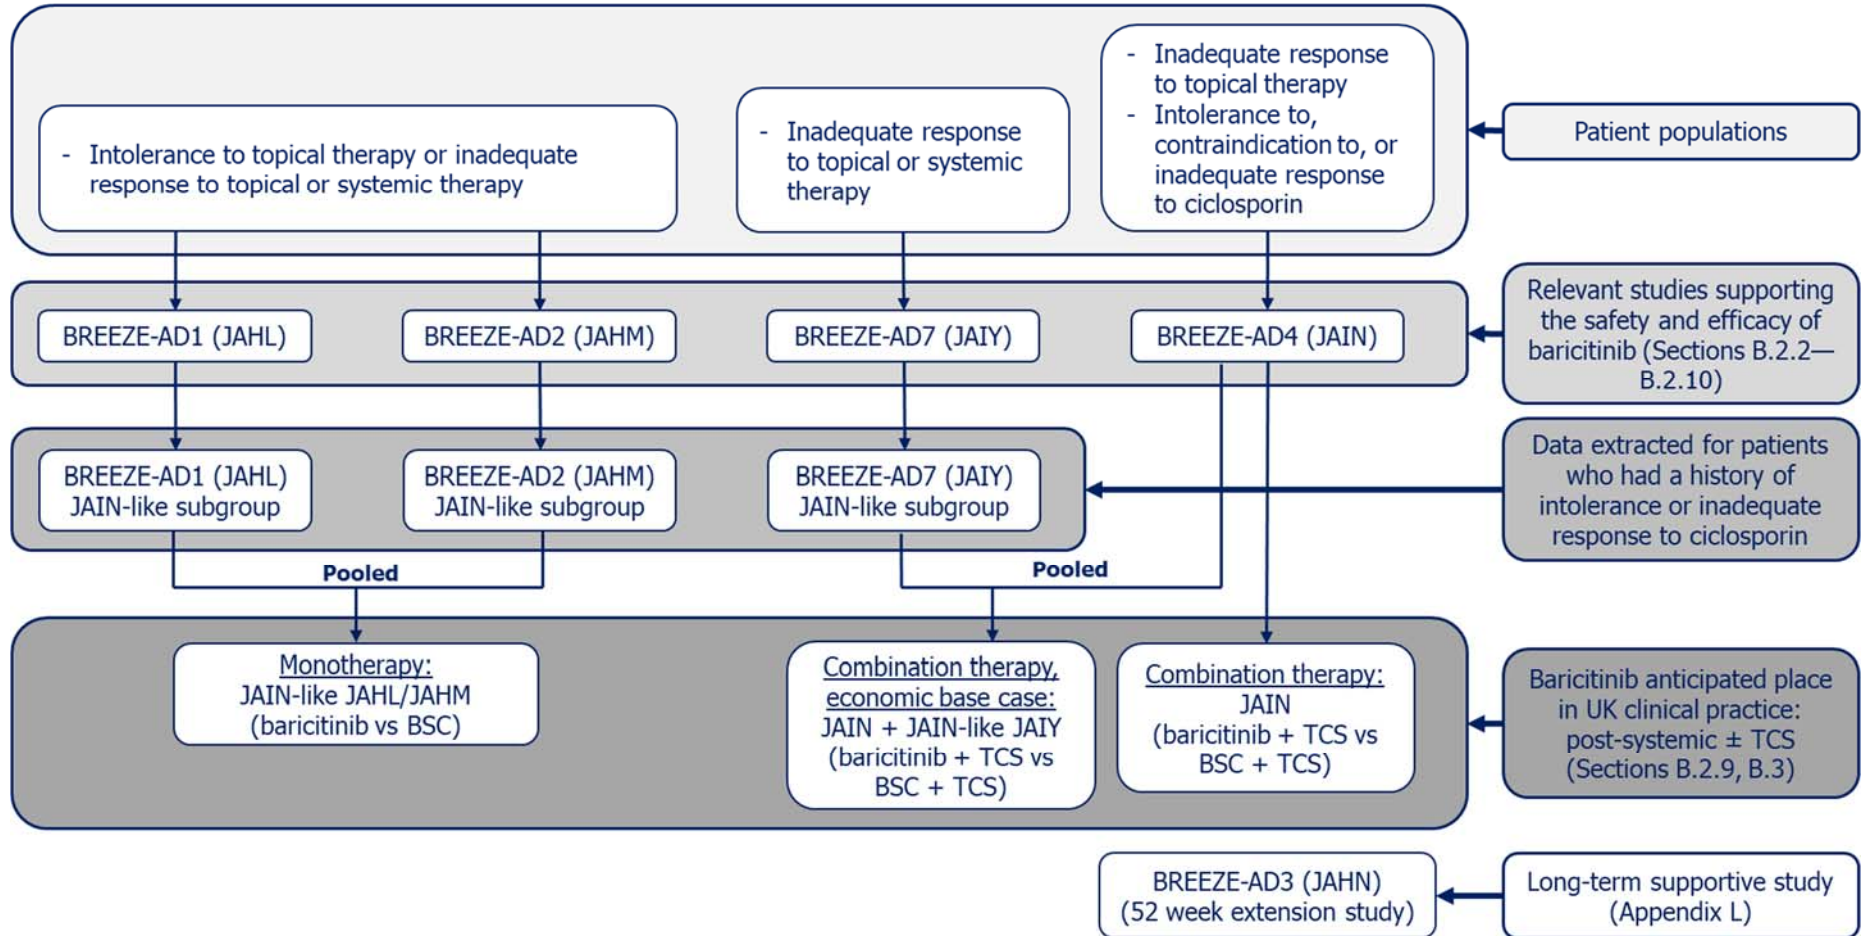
- Intolerance to topical therapy or inadequate response to topical or systemic therapy

- Inadequate response to topical or systemic therapy

- Inadequate response to topical therapy
- Intolerance to, contraindication to, or inadequate response to ciclosporin

Patient populations

BREEZE-AD1 (JAHL)

BREEZE-AD2 (JAHM)

BREEZE-AD7 (JAIY)

BREEZE-AD4 (JAIN)

Relevant studies supporting the safety and efficacy of baricitinib (Sections B.2.2—B.2.10)

BREEZE-AD1 (JAHL) JAIN-like subgroup

BREEZE-AD2 (JAHM) JAIN-like subgroup

BREEZE-AD7 (JAIY) JAIN-like subgroup

Data extracted for patients who had a history of intolerance or inadequate response to ciclosporin

Pooled

Pooled

Monotherapy: JAIN-like JAHL/JAHM (baricitinib vs BSC)

Combination therapy, economic base case: JAIN + JAIN-like JAIY (baricitinib + TCS vs BSC + TCS)

Combination therapy: JAIN (baricitinib + TCS vs BSC + TCS)

Baricitinib anticipated place in UK clinical practice: post-systemic ± TCS (Sections B.2.9, B.3)

BREEZE-AD3 (JAHN) (52 week extension study)

Long-term supportive study (Appendix L)